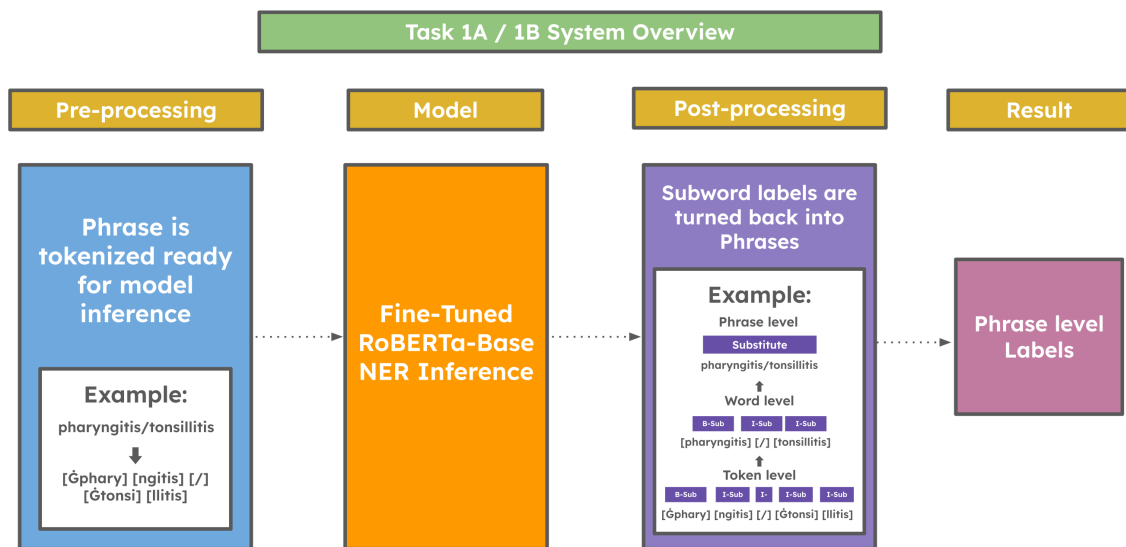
Task 1A / 1B System Overview

Pre-processing

Model

Post-processing

Result

Phrase is tokenized ready for model inference

Example:

pharyngitis/tonsillitis

[Ġphary] [ngitis] [/] [Ġtonsi] [llitis]

Fine-Tuned RoBERTa-Base NER Inference

Subword labels are turned back into Phrases

Example:

Phrase level

Substitute

pharyngitis/tonsillitis

Word level

B-Sub I-Sub I-Sub

[pharyngitis] [/] [tonsillitis]

Token level

B-Sub I-Sub I- I-Sub I-Sub

[Ġphary] [ngitis] [/] [Ġtonsi] [llitis]

Phrase level Labels